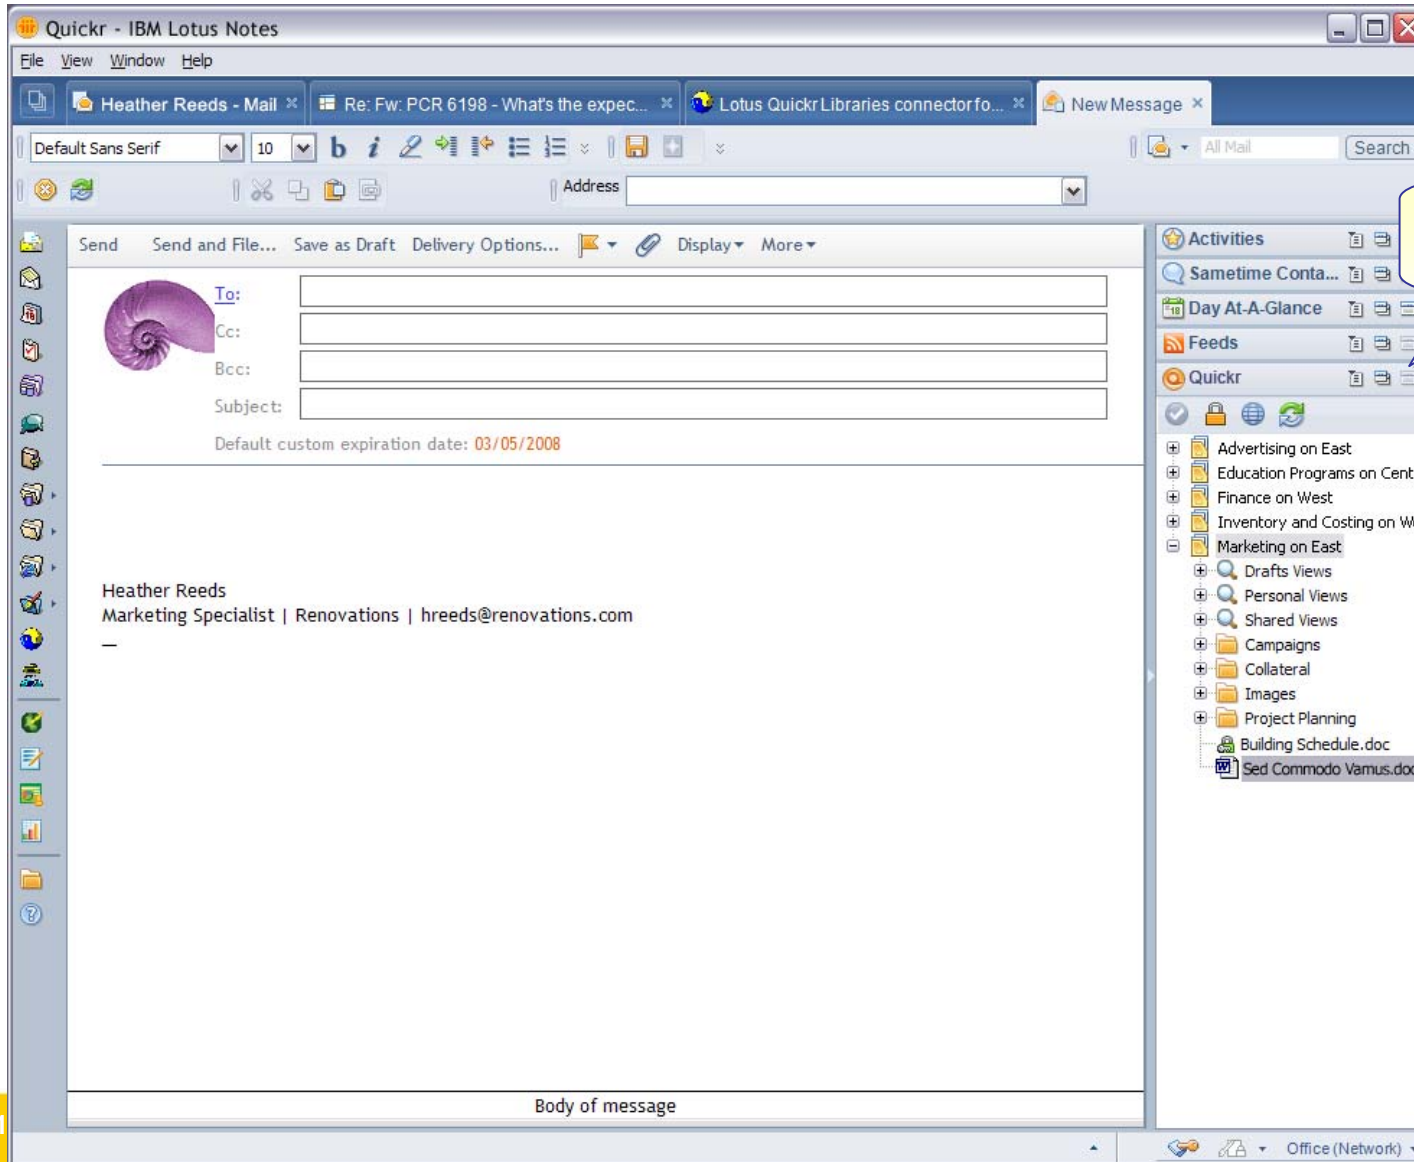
Quickr - IBM Lotus Notes

File View Window Help

Heather Reeds - Mail
Re: Fw: PCR 6198 - What's the expec...
Lotus Quickr Libraries connector fo...
New Message

Default Sans Serif
10
b
i

All Mail
Search

Address

Send
Send and File...
Save as Draft
Delivery Options...
Display
More

To:
Cc:
Bcc:
Subject:

Default custom expiration date: 03/05/2008

Heather Reeds
Marketing Specialist | Renovations | hreeds@renovations.com
—

Body of message

Activities
Sametime Conta...
Day At-A-Glance
Feeds
Quickr

Advertising on East
Education Programs on Cent
Finance on West
Inventory and Costing on W
Marketing on East
Drafts Views
Personal Views
Shared Views
Campaigns
Collateral
Images
Project Planning
Building Schedule.doc
Sed Commodo Vamus.doc

Office (Network)